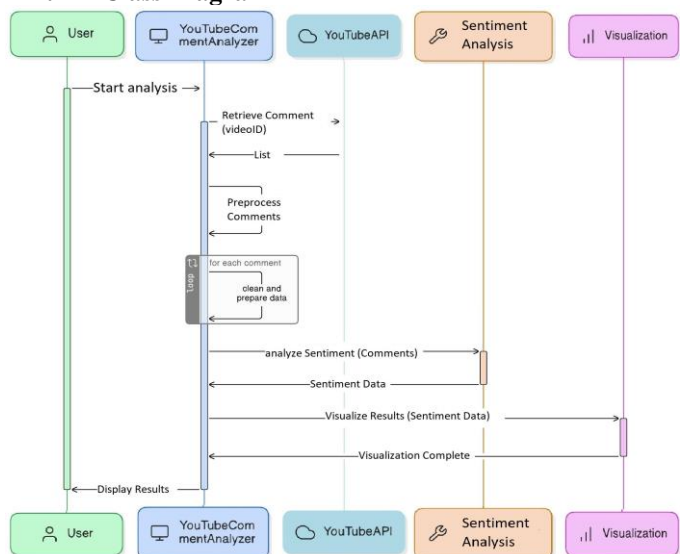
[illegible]

User

YouTubeCom mentAnalyzer

YouTubeAPI

Sentiment Analysis

Visualization

Start analysis

Retrieve Comment (videoID)

List

Preprocess Comments

Loop

for each comment

clean and prepare data

analyze Sentiment (Comments)

Sentiment Data

Visualize Results (Sentiment Data)

Visualization Complete

Display Results

User

YouTubeCom mentAnalyzer

YouTubeAPI

Sentiment Analysis

Visualization